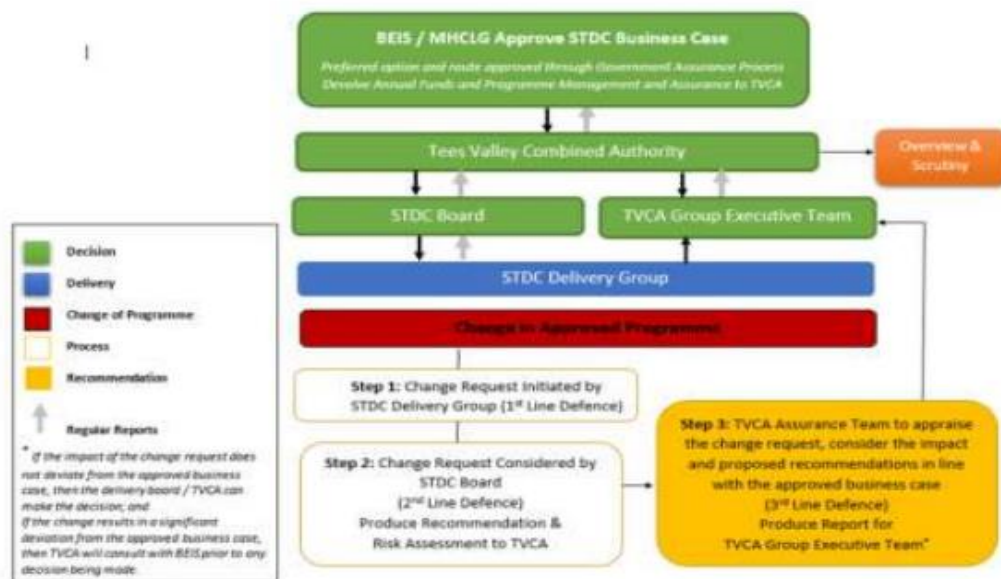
|

BEIS / MHCLG Approve STDC Business Case

Preferred option and route approved through Government Assurance Process
Devolve Annual Funds and Programme Management and Assurance to TVCA

Tees Valley Combined Authority

Overview & Scrutiny

STDC Board

TVCA Group Executive Team

STDC Delivery Group

Change to Approved Programme

Step 1: Change Request Initiated by STDC Delivery Group (1st Line Defence)

Step 2: Change Request Considered by STDC Board
(2nd Line Defence)
Produce Recommendation & Risk Assessment to TVCA

Step 3: TVCA Assurance Team to appraise the change request, consider the impact and proposed recommendations in line with the approved business case
(3rd Line Defence)
Produce Report for TVCA Group Executive Team*

Decision

Delivery

Change of Programme

Process

Recommendation

Regular Reports

* If the impact of the change request does not deviate from the approved business case, then the delivery board / TVCA can make the decision; and
If the change results in a significant deviation from the approved business case, then TVCA will consult with BEIS prior to any decision being made.